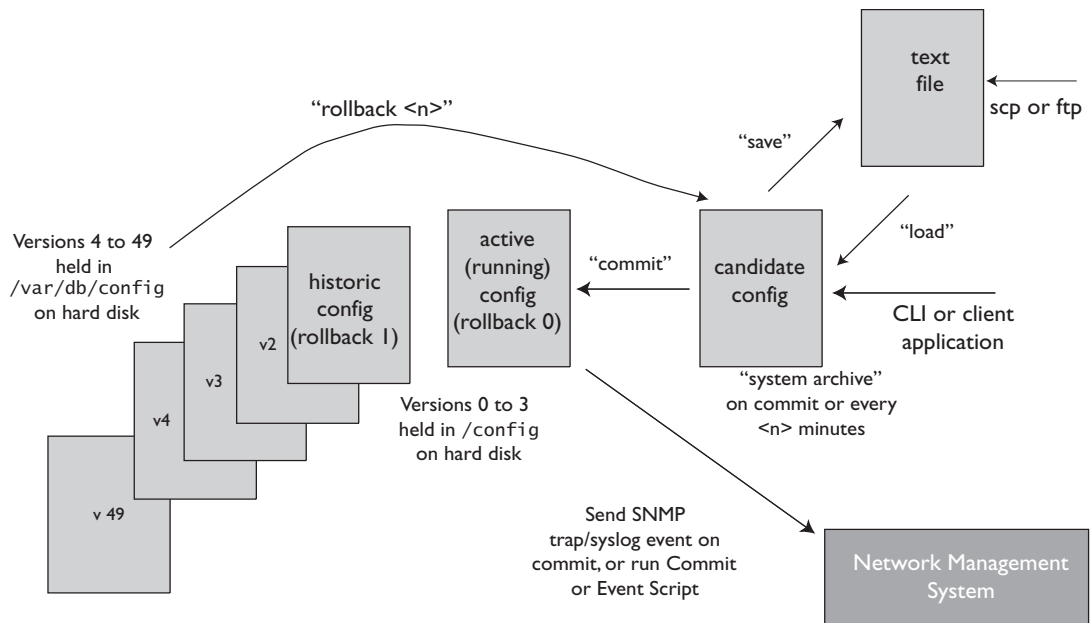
text file

scp or ftp

"rollback <n>"

"save"

"load"

Versions 4 to 49 held in /var/db/config on hard disk

historic config (rollback 1)

v2

v3

v4

v 49

active (running) config (rollback 0)

"commit"

candidate config

CLI or client application

"system archive" on commit or every <n> minutes

Versions 0 to 3 held in /config on hard disk

Send SNMP trap/syslog event on commit, or run Commit or Event Script

Network Management System